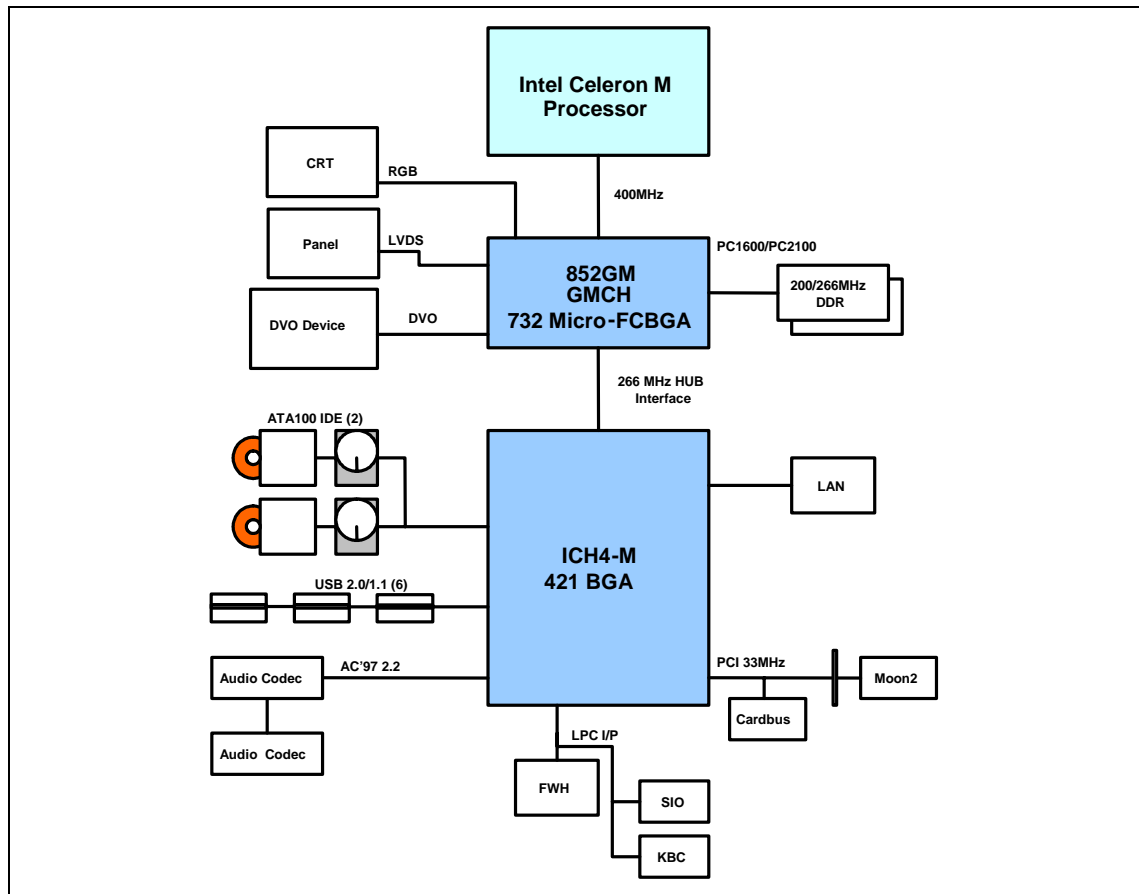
Intel Celeron M Processor

CRT

RGB

400MHz

Panel

LVDS

852GM GMCH 732 Micro-FCBGA

PC1600/PC2100

200/266MHz DDR

DVO Device

DVO

266 MHz HUB Interface

ATA100 IDE (2)

LAN

ICH4-M 421 BGA

USB 2.0/1.1 (6)

Audio Codec

AC'97 2.2

PCI 33MHz

Moon2

Cardbus

Audio Codec

LPC I/P

FWH

SIO

KBC